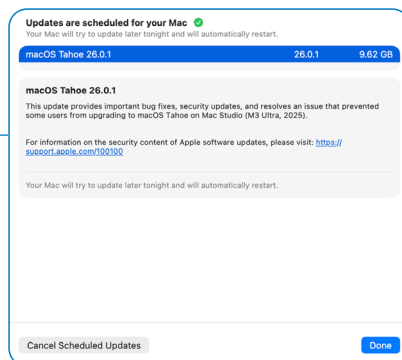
Updates are scheduled for your Mac

Your Mac will try to update later tonight and will automatically restart.

| macOS Tahoe 26.0.1 | 26.0.1 | 9.62 GB |
|---|---|---|

macOS Tahoe 26.0.1

This update provides important bug fixes, security updates, and resolves an issue that prevented some users from upgrading to macOS Tahoe on Mac Studio (M3 Ultra, 2025).

For information on the security content of Apple software updates, please visit: https://support.apple.com/100100

Your Mac will try to update later tonight and will automatically restart.

Cancel Scheduled Updates

Done